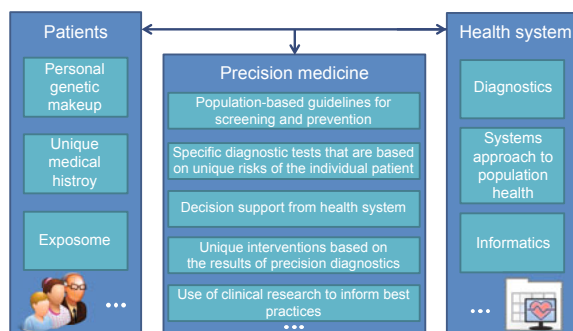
Patients

Personal genetic makeup

Unique medical histroy

Exposome

...

Precision medicine

Population-based guidelines for screening and prevention

Specific diagnostic tests that are based on unique risks of the individual patient

Decision support from health system

Unique interventions based on the results of precision diagnostics

Use of clinical research to inform best practices

...

Health system

Diagnostics

Systems approach to population health

Informatics

...